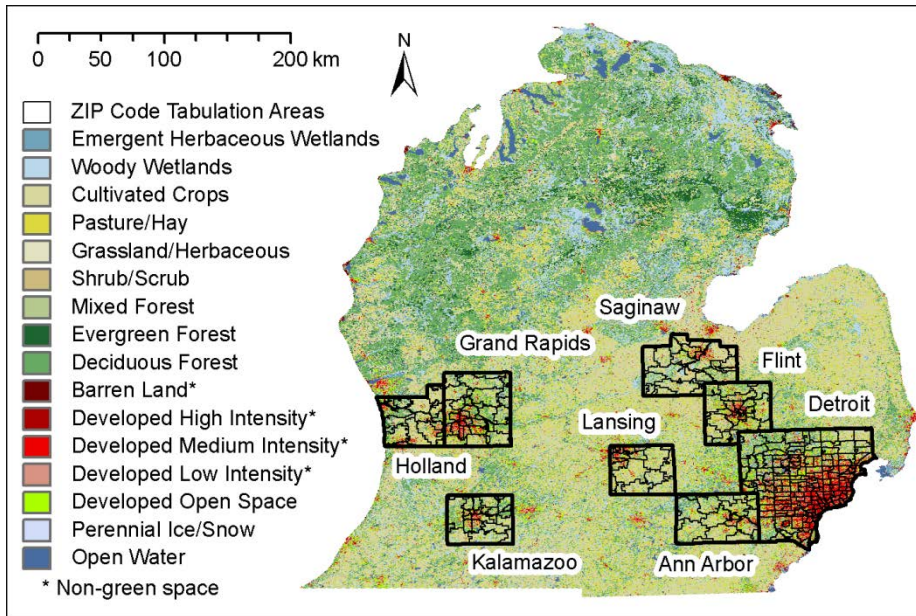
0 50 100 200 km

N

ZIP Code Tabulation Areas
Emergent Herbaceous Wetlands
Woody Wetlands
Cultivated Crops
Pasture/Hay
Grassland/Herbaceous
Shrub/Scrub
Mixed Forest
Evergreen Forest
Deciduous Forest
Barren Land*
Developed High Intensity*
Developed Medium Intensity*
Developed Low Intensity*
Developed Open Space
Perennial Ice/Snow
Open Water
* Non-green space

Saginaw
Grand Rapids
Flint
Detroit
Lansing
Holland
Kalamazoo
Ann Arbor